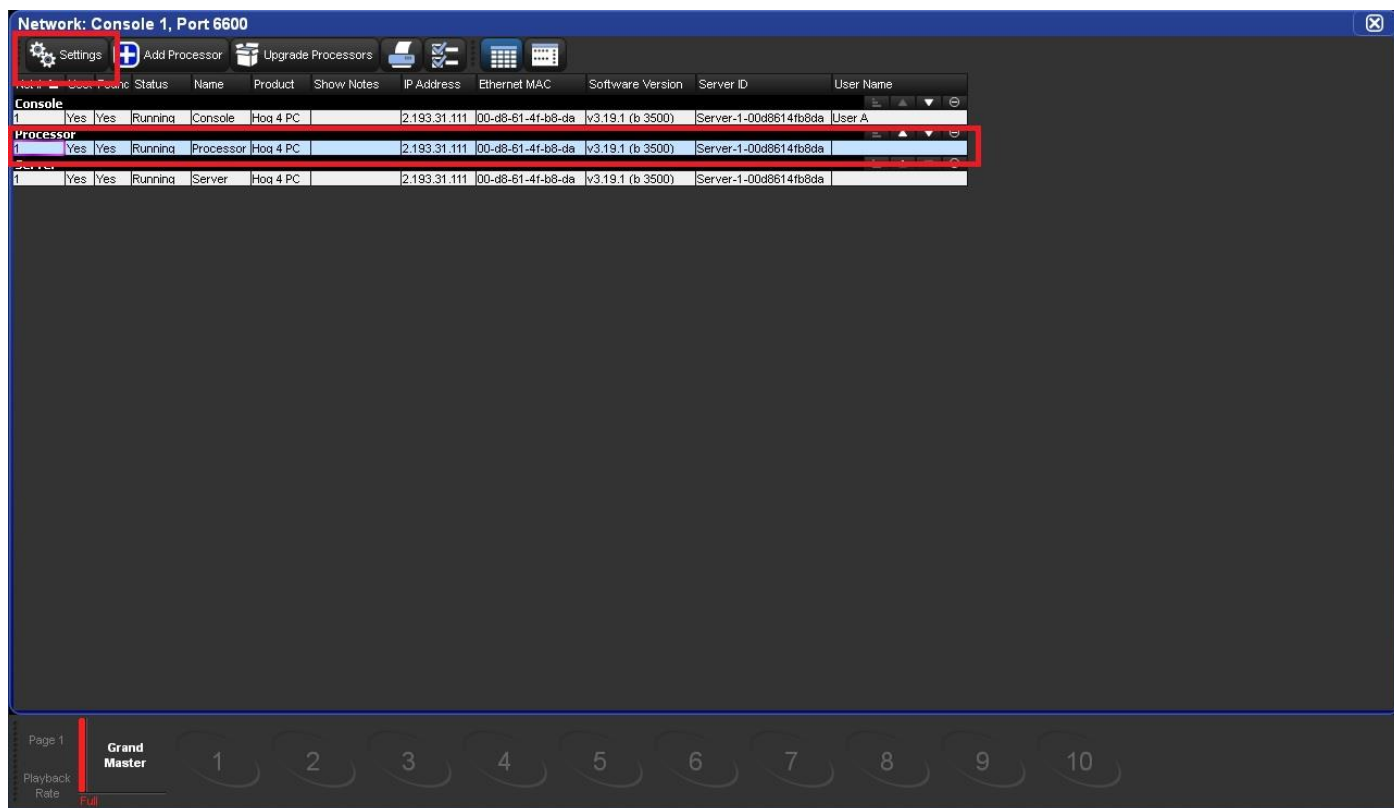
Network: Console 1, Port 6600

Settings Add Processor Upgrade Processors

| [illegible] | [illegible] | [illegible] | Status | Name | Product | Show Notes | IP Address | Ethernet MAC | Software Version | Server ID | User Name |
|---|---|---|---|---|---|---|---|---|---|---|---|
| Console | | | | | | | | | | | |
| 1 | Yes | Yes | Running | Console | Hog 4 PC | | 2.193.31.111 | 00-d8-61-4f-b8-da | v3.19.1 (b 3500) | Server-1-00d8614fb8da | User A |
| Processor | | | | | | | | | | | |
| 1 | Yes | Yes | Running | Processor | Hog 4 PC | | 2.193.31.111 | 00-d8-61-4f-b8-da | v3.19.1 (b 3500) | Server-1-00d8614fb8da | |
| Server | | | | | | | | | | | |
| 1 | Yes | Yes | Running | Server | Hog 4 PC | | 2.193.31.111 | 00-d8-61-4f-b8-da | v3.19.1 (b 3500) | Server-1-00d8614fb8da | |

Page 1
Playback Rate
Full
Grand Master
1 2 3 4 5 6 7 8 9 10